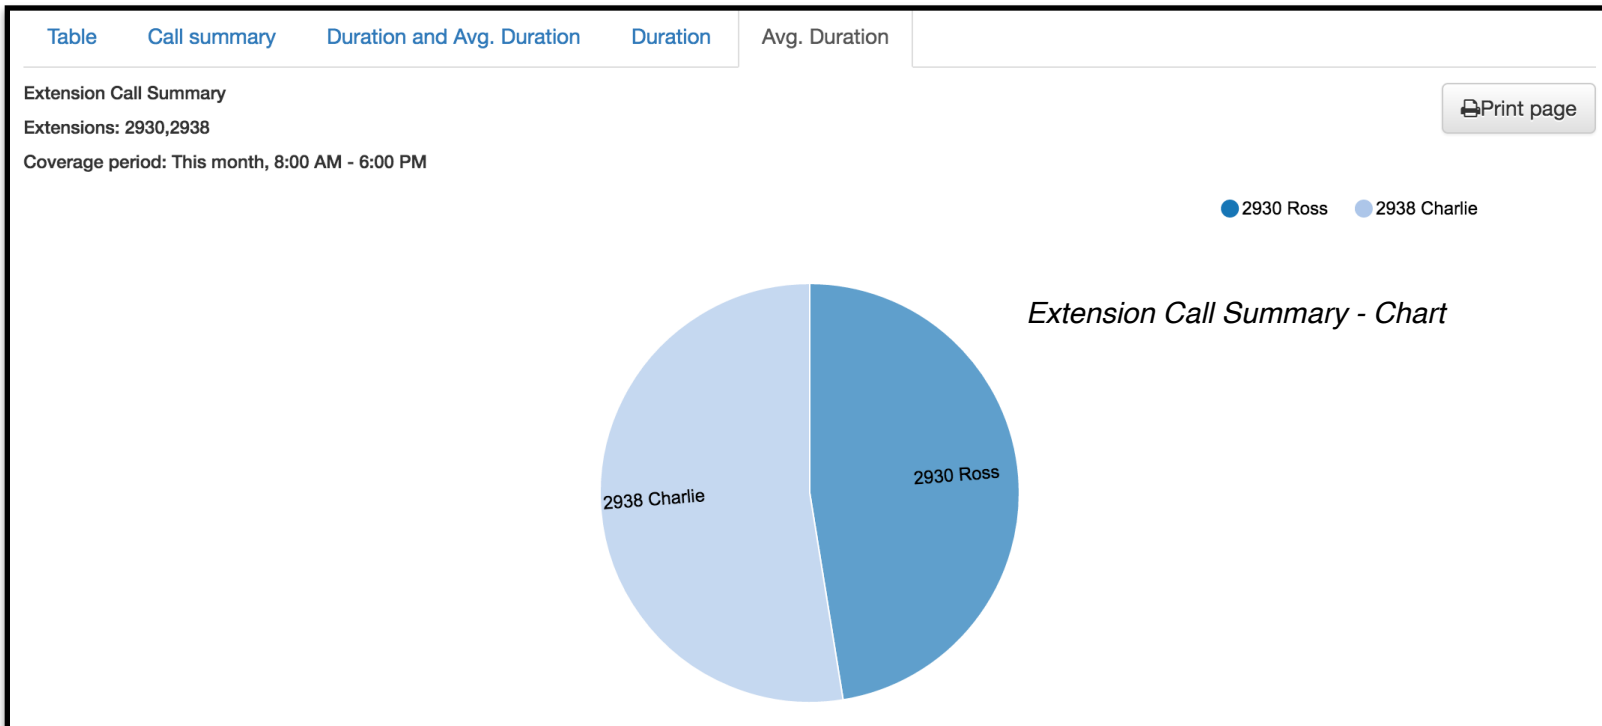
Table Call summary Duration and Avg. Duration Duration Avg. Duration

Extension Call Summary

Extensions: 2930,2938

Coverage period: This month, 8:00 AM - 6:00 PM

Print page

2930 Ross 2938 Charlie

Extension Call Summary - Chart

2938 Charlie

2930 Ross